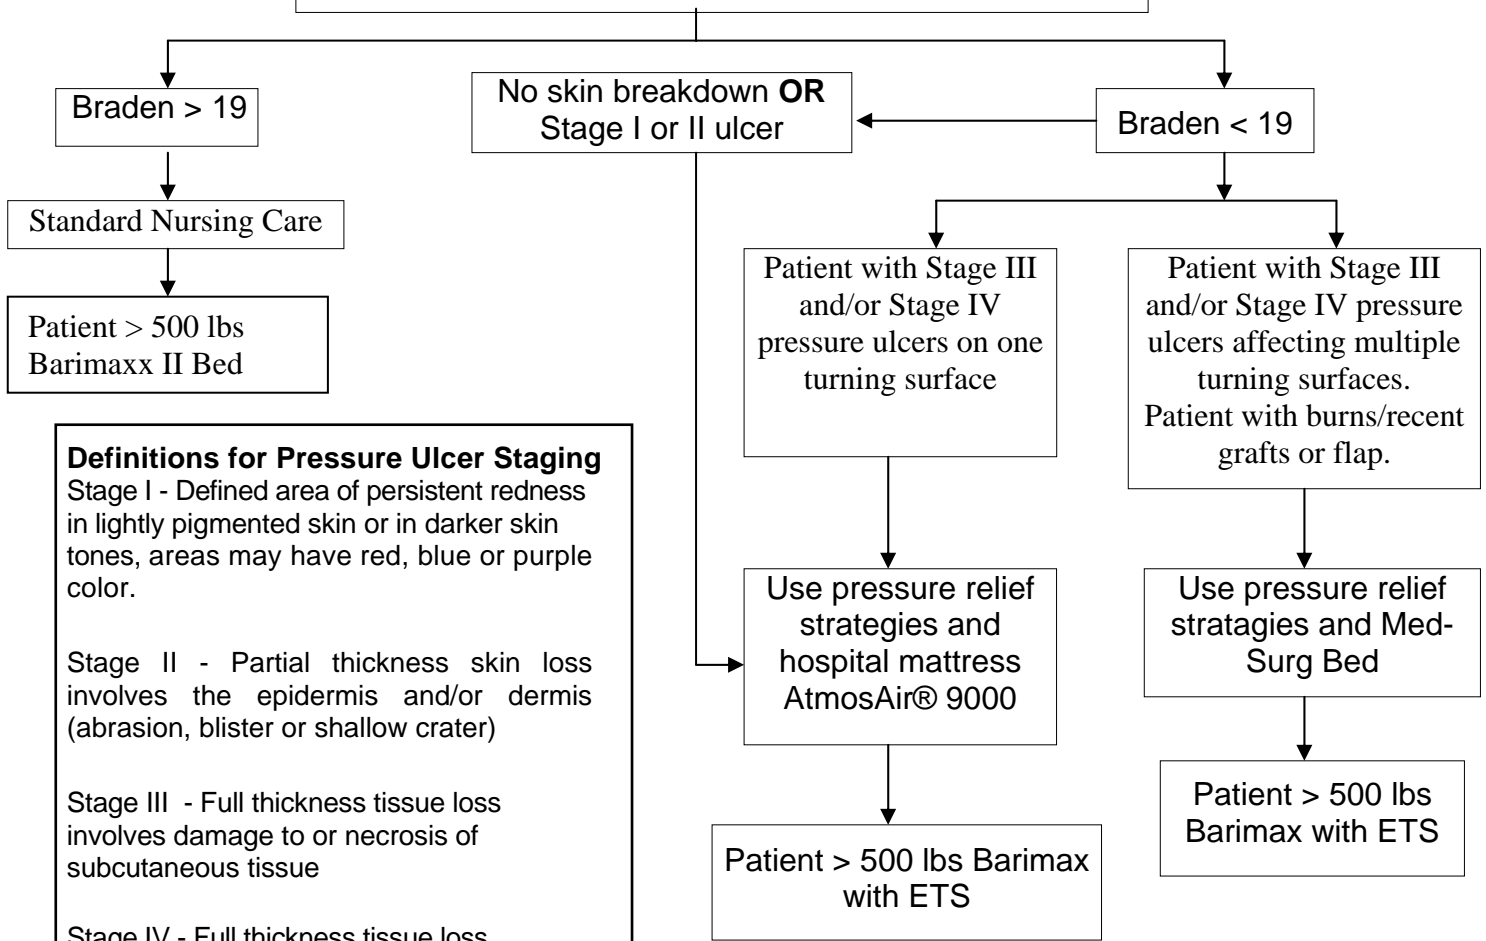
Braden > 19

Standard Nursing Care

Patient > 500 lbs
Barimaxx II Bed

No skin breakdown **OR** Stage I or II ulcer

Braden < 19

Patient with Stage III and/or Stage IV pressure ulcers on one turning surface

Patient with Stage III and/or Stage IV pressure ulcers affecting multiple turning surfaces. Patient with burns/recent grafts or flap.

Use pressure relief strategies and hospital mattress AtmosAir® 9000

Use pressure relief stratagies and Med-Surg Bed

Patient > 500 lbs Barimax with ETS

Patient > 500 lbs Barimax with ETS

**Definitions for Pressure Ulcer Staging**
Stage I - Defined area of persistent redness in lightly pigmented skin or in darker skin tones, areas may have red, blue or purple color.

Stage II - Partial thickness skin loss involves the epidermis and/or dermis (abrasion, blister or shallow crater)

Stage III - Full thickness tissue loss involves damage to or necrosis of subcutaneous tissue

Stage IV - Full thickness tissue loss